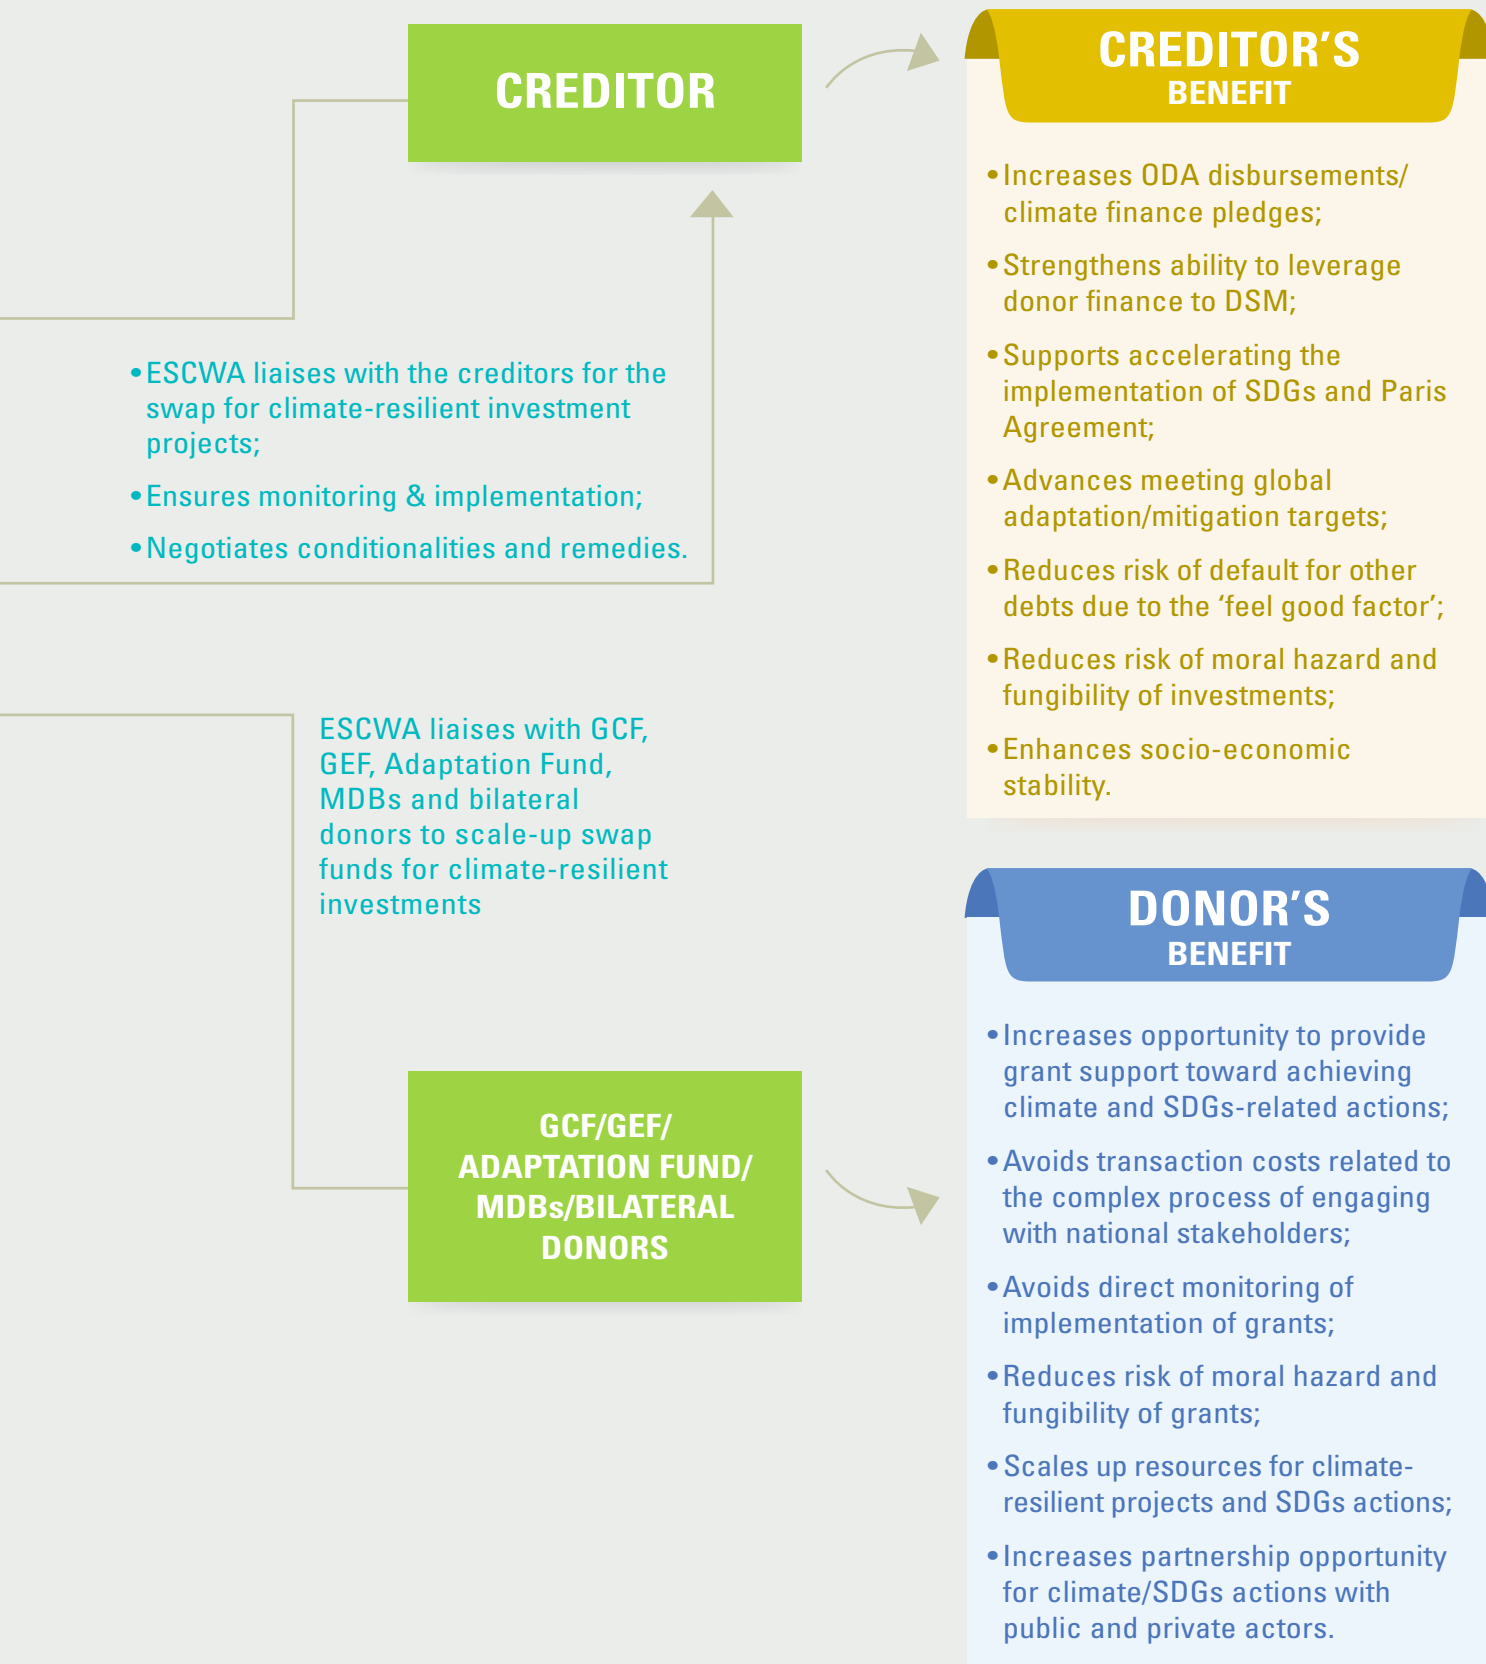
CREDITOR

CREDITOR'S
BENEFIT

• Increases ODA disbursements/ climate finance pledges;

• Strengthens ability to leverage donor finance to DSM;

• Supports accelerating the implementation of SDGs and Paris Agreement;

• Advances meeting global adaptation/mitigation targets;

• Reduces risk of default for other debts due to the 'feel good factor';

• Reduces risk of moral hazard and fungibility of investments;

• Enhances socio-economic stability.

• ESCWA liaises with the creditors for the swap for climate-resilient investment projects;

• Ensures monitoring & implementation;

• Negotiates conditionalities and remedies.

ESCWA liaises with GCF, GEF, Adaptation Fund, MDBs and bilateral donors to scale-up swap funds for climate-resilient investments

DONOR'S
BENEFIT

• Increases opportunity to provide grant support toward achieving climate and SDGs-related actions;

• Avoids transaction costs related to the complex process of engaging with national stakeholders;

• Avoids direct monitoring of implementation of grants;

• Reduces risk of moral hazard and fungibility of grants;

• Scales up resources for climate-resilient projects and SDGs actions;

• Increases partnership opportunity for climate/SDGs actions with public and private actors.

GCF/GEF/ ADAPTATION FUND/ MDBs/BILATERAL DONORS